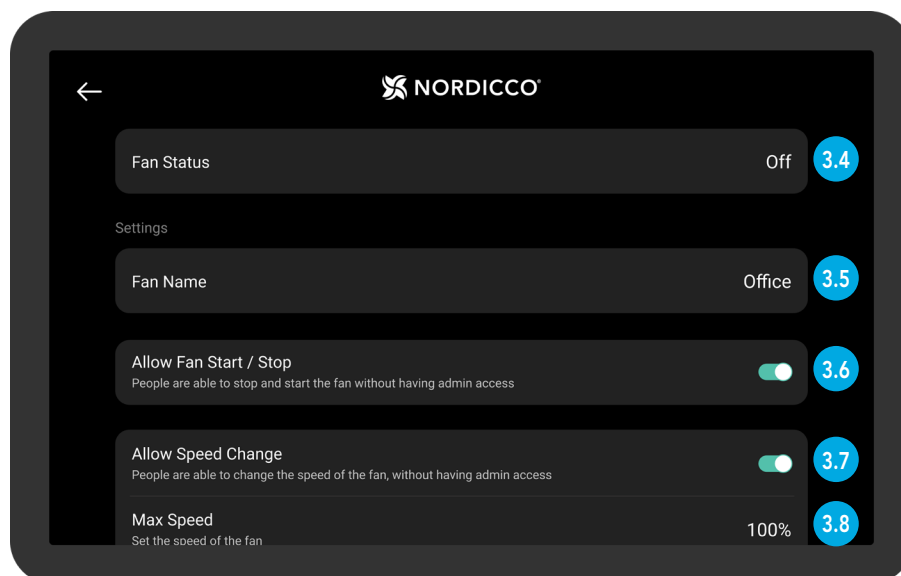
←

NORDICCO®

Fan Status
Off
3.4

Settings

Fan Name
Office
3.5

Allow Fan Start / Stop
People are able to stop and start the fan without having admin access
3.6

Allow Speed Change
People are able to change the speed of the fan, without having admin access
3.7

Max Speed
Set the speed of the fan
100%
3.8